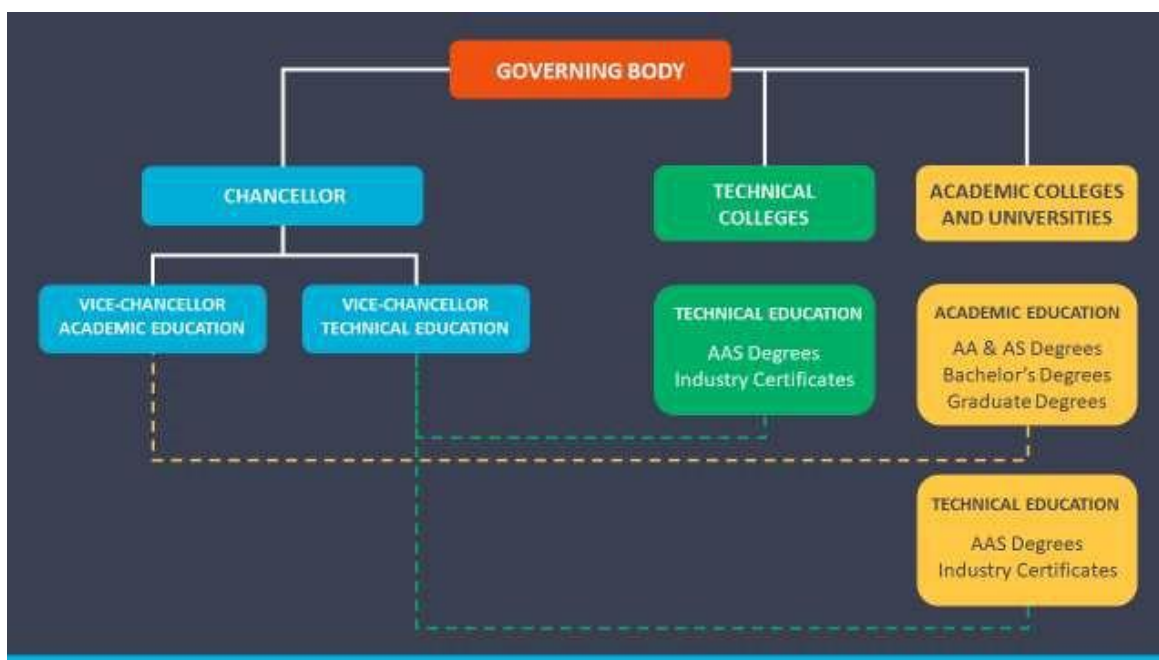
GOVERNING BODY

CHANCELLOR

TECHNICAL COLLEGES

ACADEMIC COLLEGES AND UNIVERSITIES

VICE-CHANCELLOR ACADEMIC EDUCATION

VICE-CHANCELLOR TECHNICAL EDUCATION

TECHNICAL EDUCATION
AAS Degrees
Industry Certificates

ACADEMIC EDUCATION
AA & AS Degrees
Bachelor's Degrees
Graduate Degrees

TECHNICAL EDUCATION
AAS Degrees
Industry Certificates